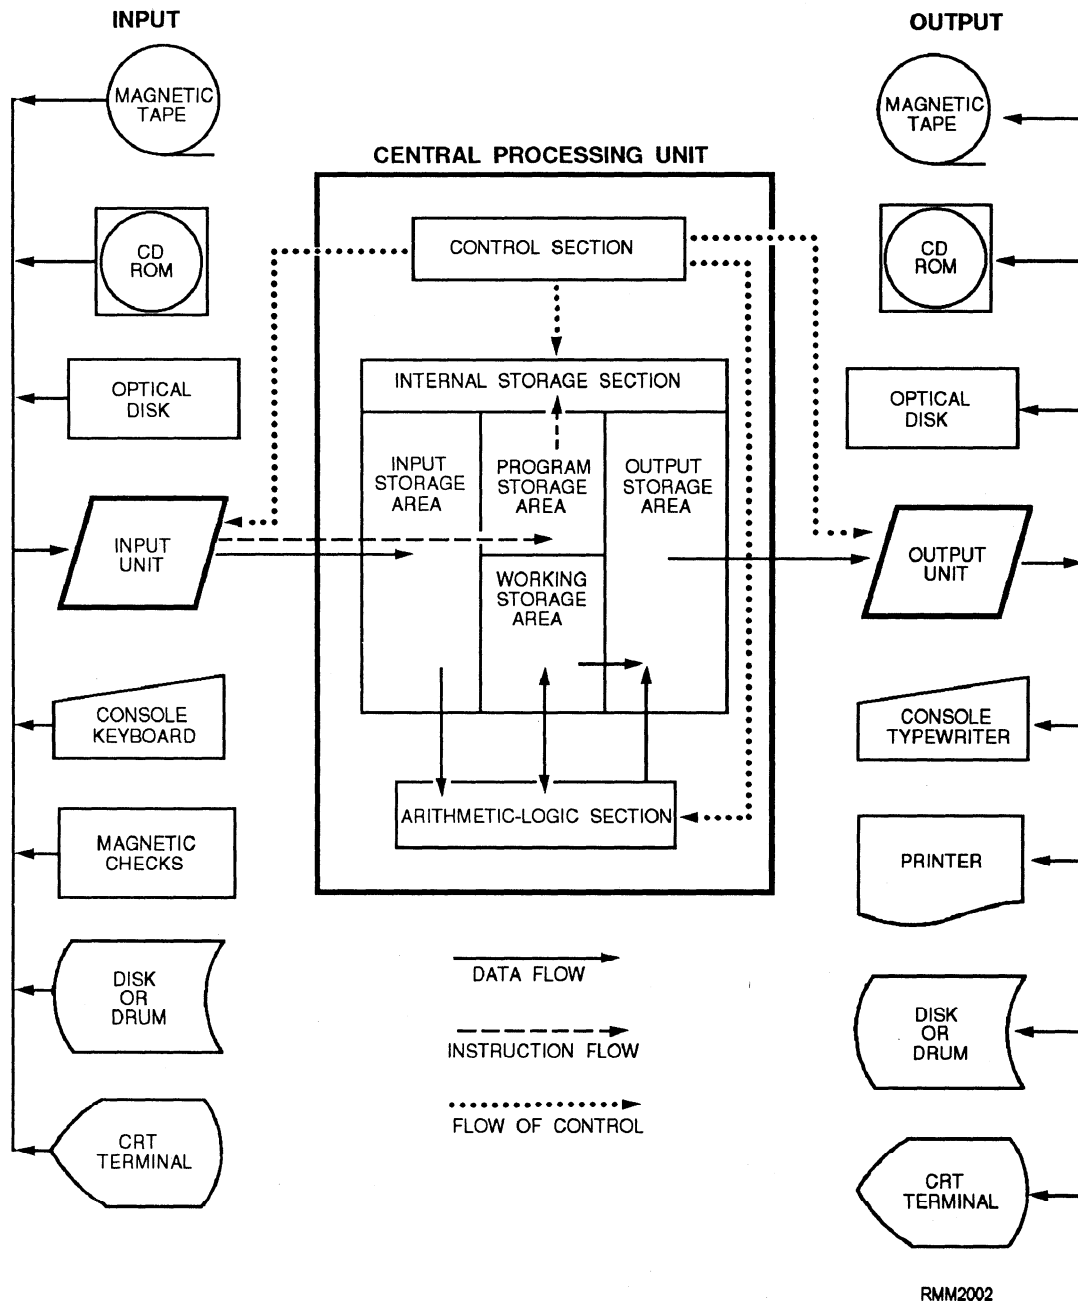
INPUT

MAGNETIC TAPE

CD ROM

OPTICAL DISK

INPUT UNIT

CONSOLE KEYBOARD

MAGNETIC CHECKS

DISK OR DRUM

CRT TERMINAL

CENTRAL PROCESSING UNIT

CONTROL SECTION

INTERNAL STORAGE SECTION

INPUT STORAGE AREA

PROGRAM STORAGE AREA

OUTPUT STORAGE AREA

WORKING STORAGE AREA

ARITHMETIC-LOGIC SECTION

DATA FLOW

INSTRUCTION FLOW

FLOW OF CONTROL

OUTPUT

MAGNETIC TAPE

CD ROM

OPTICAL DISK

OUTPUT UNIT

CONSOLE TYPEWRITER

PRINTER

DISK OR DRUM

CRT TERMINAL

RMM2002